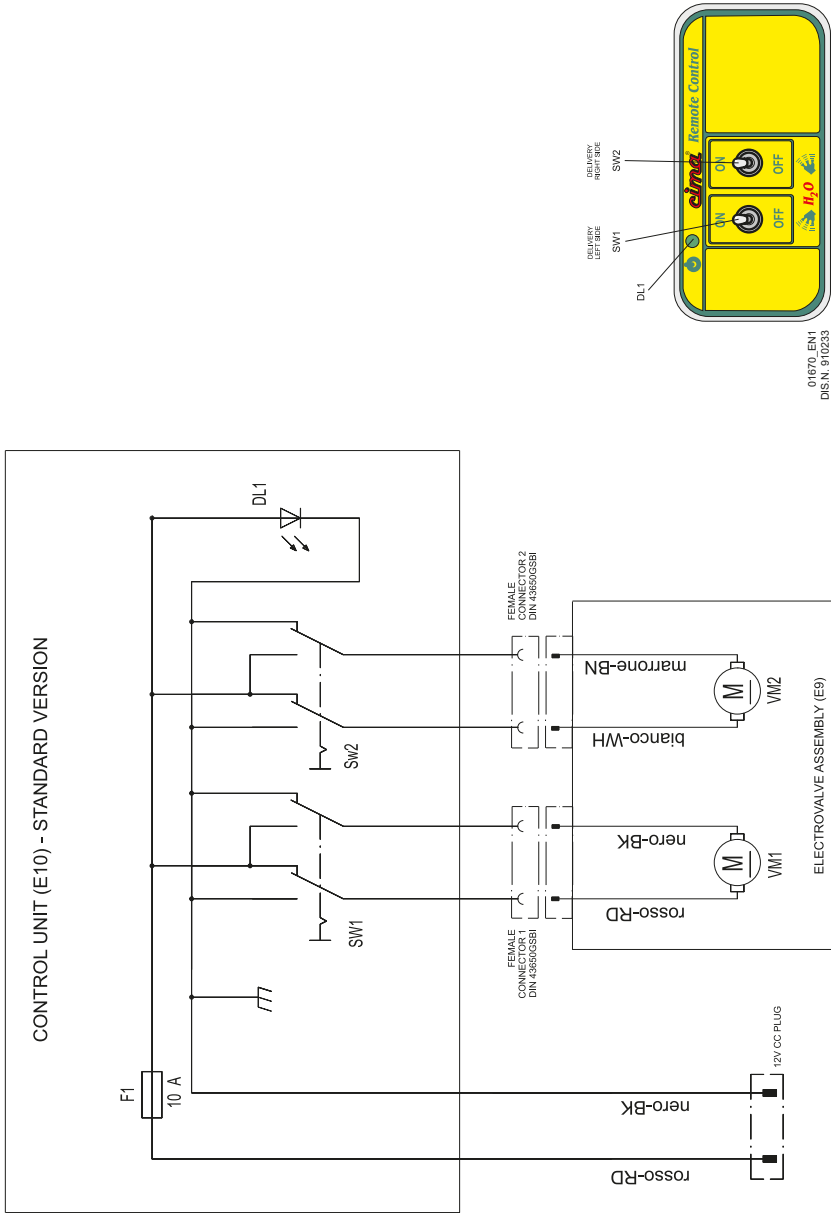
CONTROL UNIT (E10) - STANDARD VERSION

F1
10 A

DL1

SW1

Sw2

nero-BK

rosso-RD

12V CC PLUG

FEMALE CONNECTOR 1 DIN 43650GSBI

FEMALE CONNECTOR 2 DIN 43650GSBI

rosso-RD

nero-BK

bianco-WH

marrone-BN

M

VM1

M

VM2

ELECTROVALVE ASSEMBLY (E9)

Remote Control

cima

$H_2O$

ON

OFF

ON

OFF

DELIVERY LEFT SIDE
SW1

DELIVERY RIGHT SIDE
SW2

DL1

01670_EN1
DIS.N. 910233